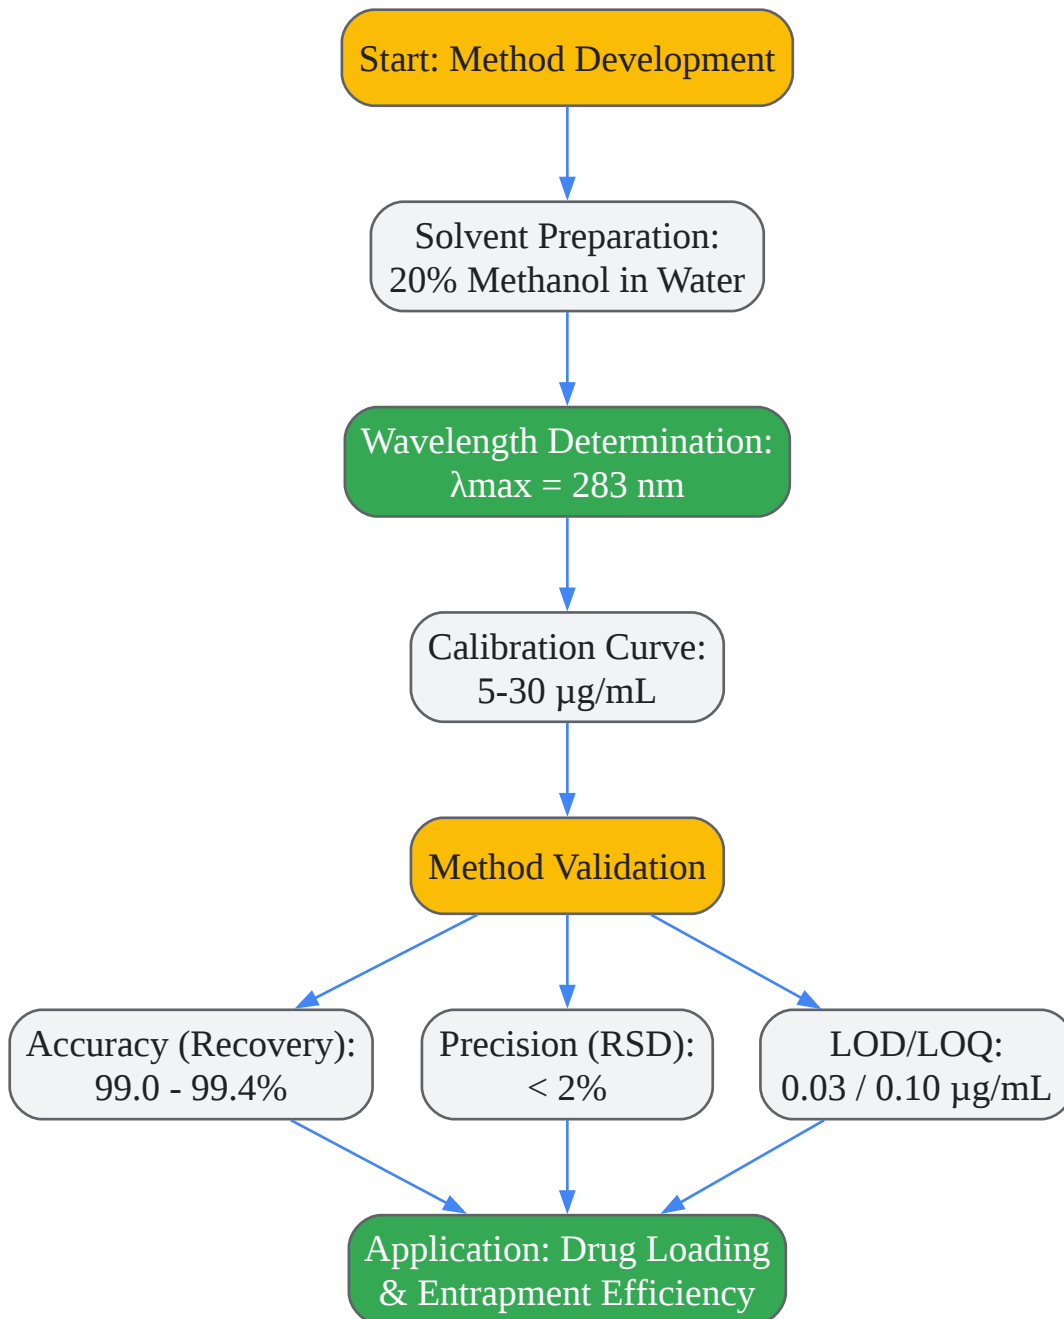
Start: Method Development

Solvent Preparation:
20% Methanol in Water

Wavelength Determination:
λmax = 283 nm

Calibration Curve:
5-30 μg/mL

Method Validation

Accuracy (Recovery):
99.0 - 99.4%

Precision (RSD):
< 2%

LOD/LOQ:
0.03 / 0.10 μg/mL

Application: Drug Loading
& Entrapment Efficiency